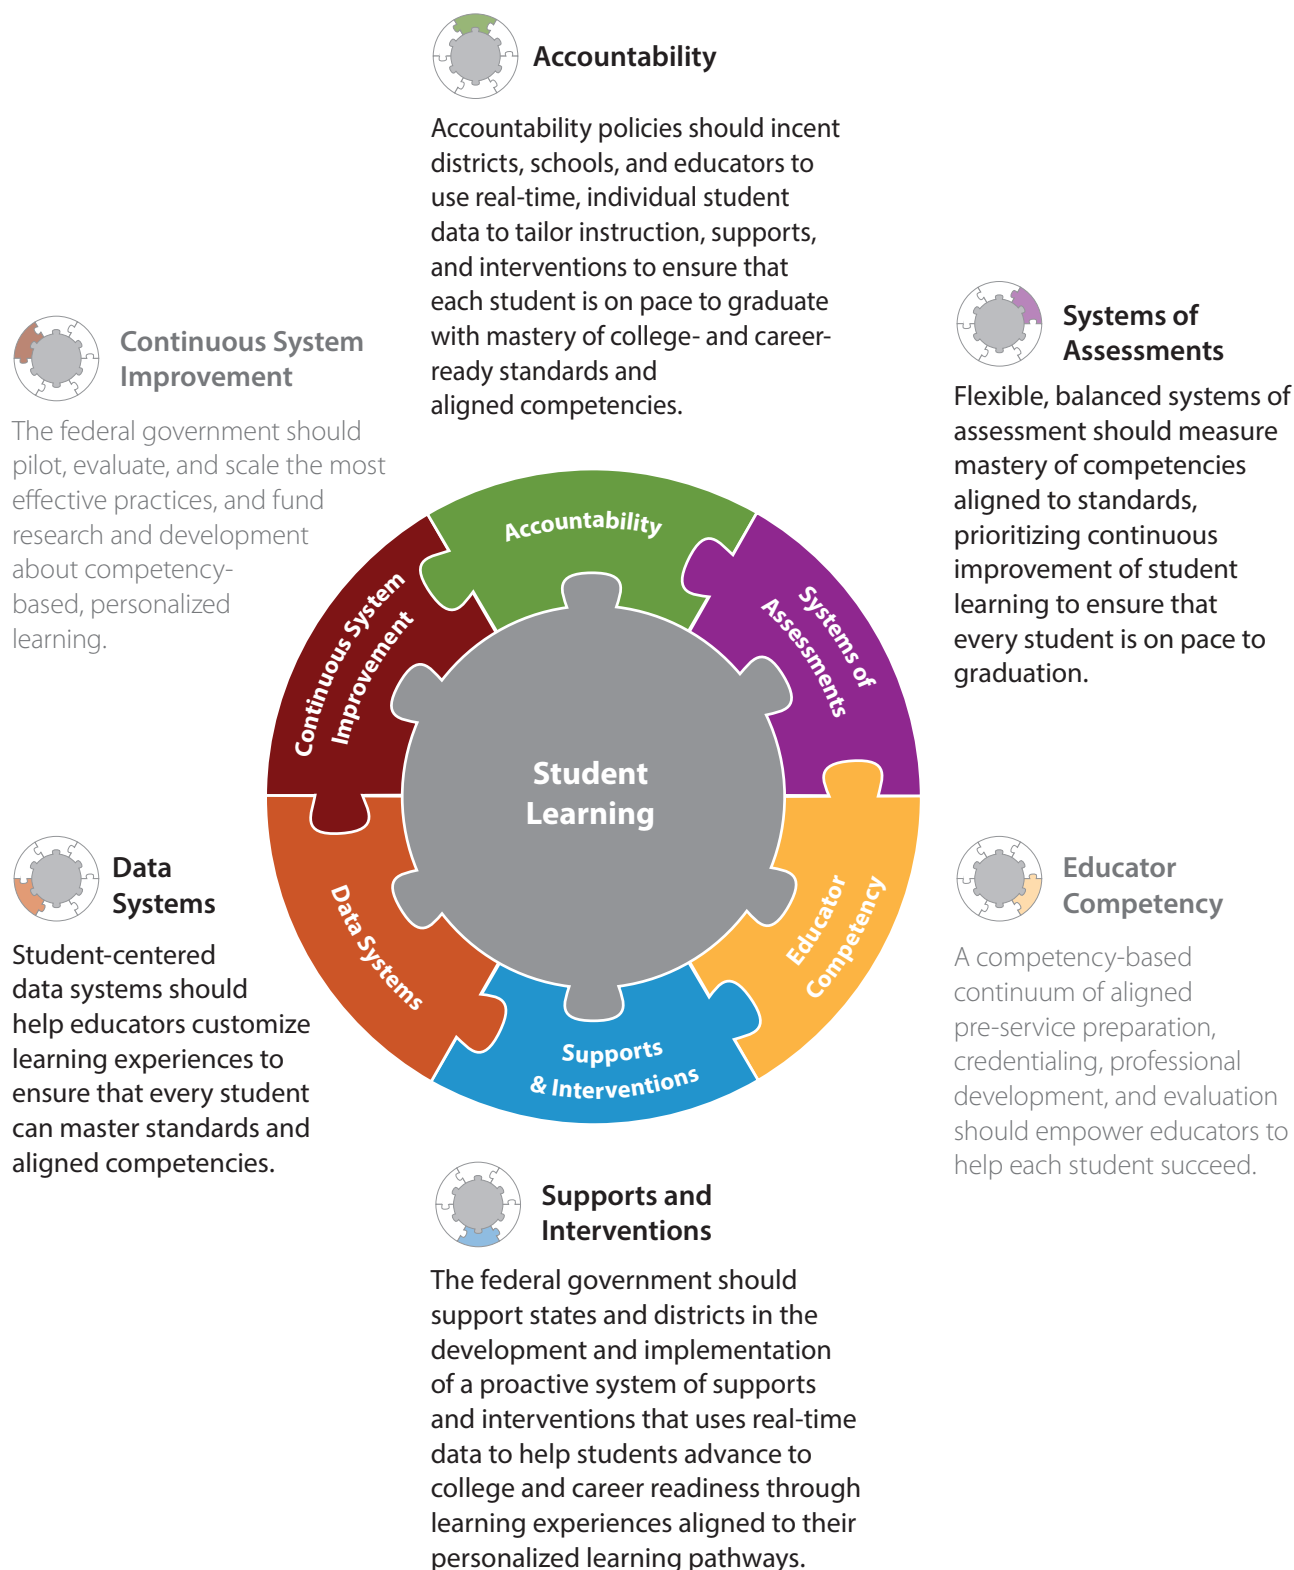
Accountability

Accountability policies should incent districts, schools, and educators to use real-time, individual student data to tailor instruction, supports, and interventions to ensure that each student is on pace to graduate with mastery of college- and career-ready standards and aligned competencies.

Continuous System Improvement

The federal government should pilot, evaluate, and scale the most effective practices, and fund research and development about competency-based, personalized learning.

Systems of Assessments

Flexible, balanced systems of assessment should measure mastery of competencies aligned to standards, prioritizing continuous improvement of student learning to ensure that every student is on pace to graduation.

Accountability
Systems of Assessments
Continuous System Improvement
Student Learning
Data Systems
Educator Competency
Supports & Interventions

Data Systems

Student-centered data systems should help educators customize learning experiences to ensure that every student can master standards and aligned competencies.

Educator Competency

A competency-based continuum of aligned pre-service preparation, credentialing, professional development, and evaluation should empower educators to help each student succeed.

Supports and Interventions

The federal government should support states and districts in the development and implementation of a proactive system of supports and interventions that uses real-time data to help students advance to college and career readiness through learning experiences aligned to their personalized learning pathways.